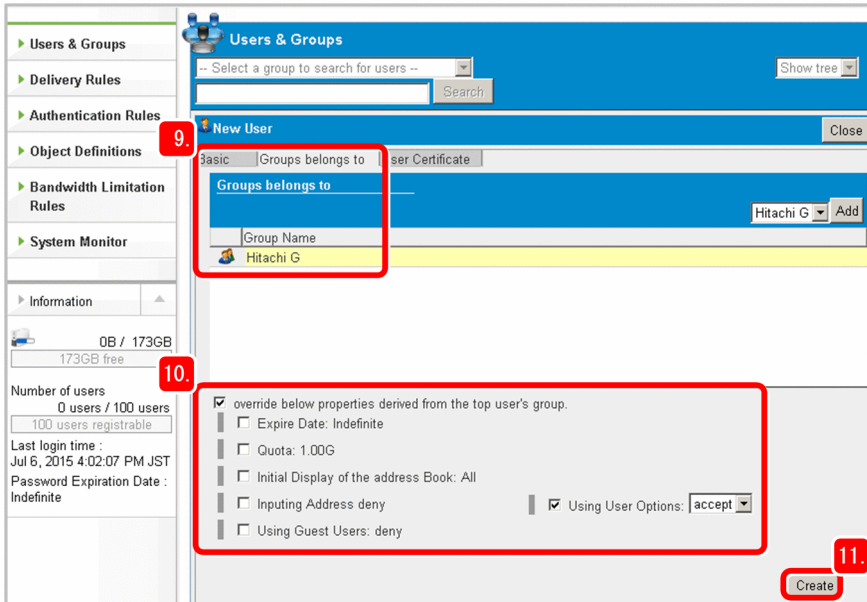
Users & Groups
Delivery Rules
Authentication Rules
Object Definitions
Bandwidth Limitation Rules
System Monitor

Information

0B / 173GB
173GB free

Number of users
0 users / 100 users
100 users registrable

Last login time :
Jul 6, 2015 4:02:07 PM JST
Password Expiration Date :
Indefinite

Users & Groups
-- Select a group to search for users --
Show tree
Search

New User
Close

9.

Basic
Groups belongs to
ser Certificate

Groups belongs to
Hitachi G
Add

Group Name
Hitachi G

10.

override below properties derived from the top user's group.
Expire Date: Indefinite
Quota: 1.00G
Initial Display of the address Book: All
Inputing Address deny
Using User Options: accept
Using Guest Users: deny

11.

Create